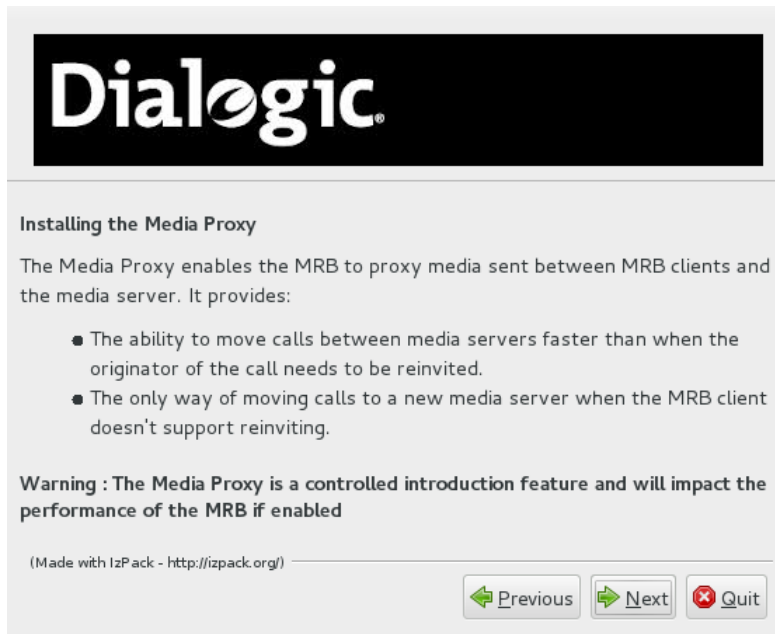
Dialogic.

Installing the Media Proxy

The Media Proxy enables the MRB to proxy media sent between MRB clients and the media server. It provides:

- The ability to move calls between media servers faster than when the originator of the call needs to be reinvited.
- The only way of moving calls to a new media server when the MRB client doesn't support reinviting.

Warning : The Media Proxy is a controlled introduction feature and will impact the performance of the MRB if enabled

(Made with IzPack - http://izpack.org/)

Previous Next Quit